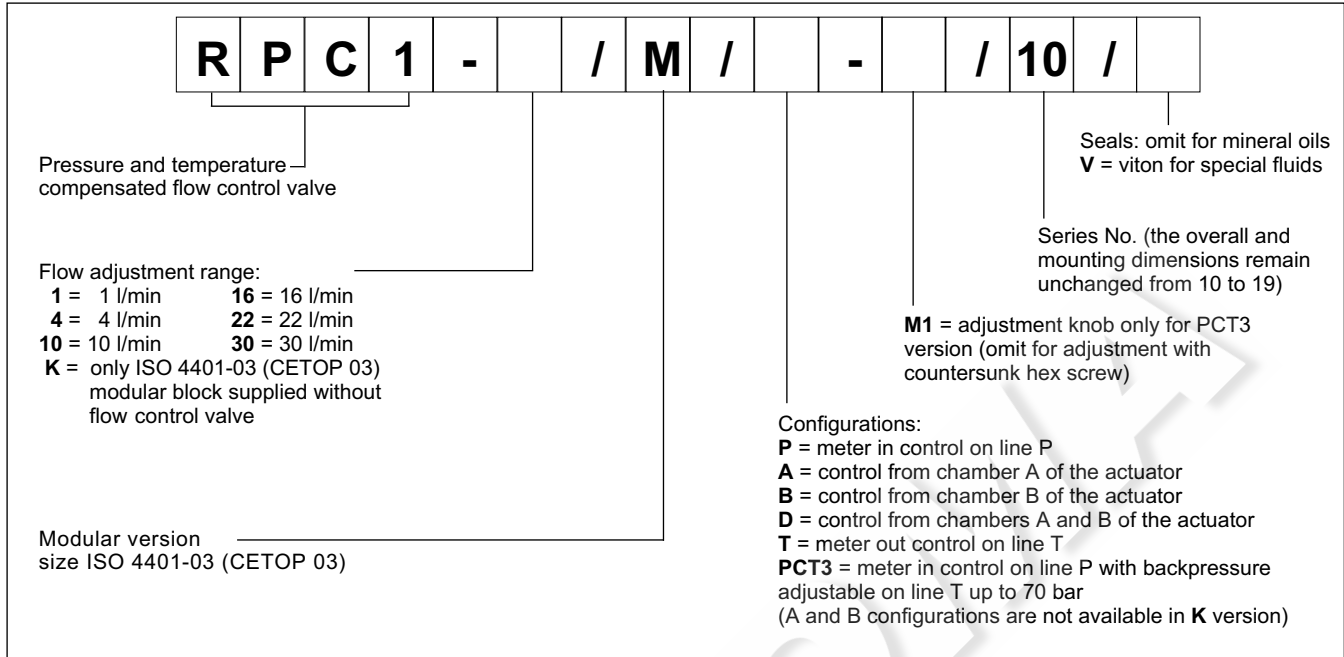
| R | P | C | 1 | - | | / | M | / | | - | | / | 10 | / | |
|---|---|---|---|---|---|---|---|---|---|---|---|---|---|---|---|

Seals: omit for mineral oils
**V** = viton for special fluids

Pressure and temperature compensated flow control valve

Series No. (the overall and mounting dimensions remain unchanged from 10 to 19)

Flow adjustment range:
**1** = 1 l/min **16** = 16 l/min
**4** = 4 l/min **22** = 22 l/min
**10** = 10 l/min **30** = 30 l/min
**K** = only ISO 4401-03 (CETOP 03) modular block supplied without flow control valve

**M1** = adjustment knob only for PCT3 version (omit for adjustment with countersunk hex screw)

Configurations:
**P** = meter in control on line P
**A** = control from chamber A of the actuator
**B** = control from chamber B of the actuator
**D** = control from chambers A and B of the actuator
**T** = meter out control on line T
**PCT3** = meter in control on line P with backpressure adjustable on line T up to 70 bar
(A and B configurations are not available in **K** version)

Modular version size ISO 4401-03 (CETOP 03)